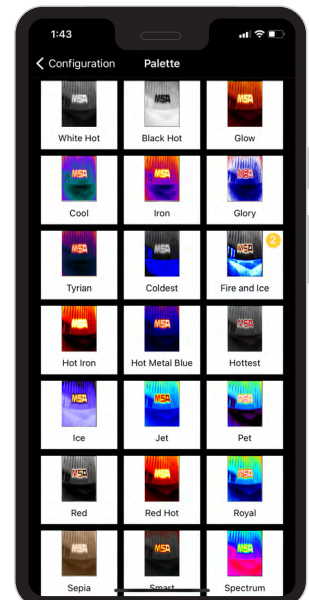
1:43

Configuration Palette

MSA
White Hot

MSA
Black Hot

MSA
Glow

MSA
Cool

MSA
Iron

MSA
Glory

MSA
Tyrian

MSA
Coldest

MSA
2
Fire and Ice

MSA
Hot Iron

MSA
Hot Metal Blue

MSA
Hottest

MSA
Ice

MSA
Jet

MSA
Pet

MSA
Red

MSA
Red Hot

MSA
Royal

Sepia

Smart

Spectrum